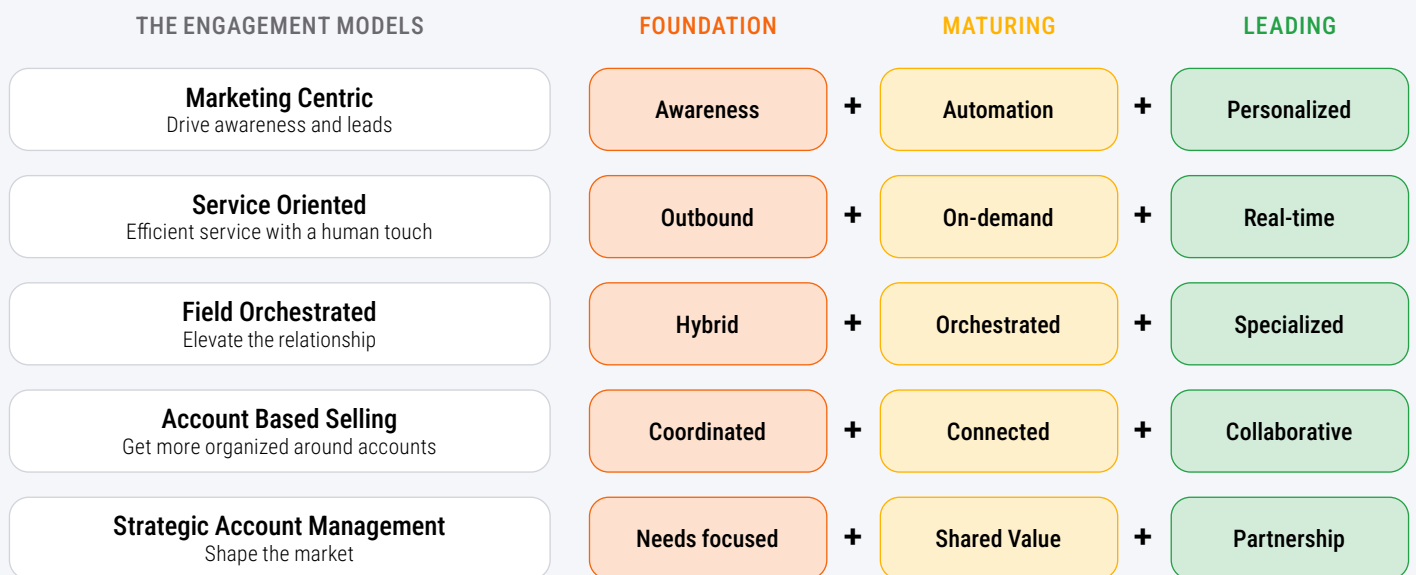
| THE ENGAGEMENT MODELS | FOUNDATION | | MATURING | | LEADING |
|---|---|---|---|---|---|
| **Marketing Centric** Drive awareness and leads | Awareness | + | Automation | + | Personalized |
| **Service Oriented** Efficient service with a human touch | Outbound | + | On-demand | + | Real-time |
| **Field Orchestrated** Elevate the relationship | Hybrid | + | Orchestrated | + | Specialized |
| **Account Based Selling** Get more organized around accounts | Coordinated | + | Connected | + | Collaborative |
| **Strategic Account Management** Shape the market | Needs focused | + | Shared Value | + | Partnership |